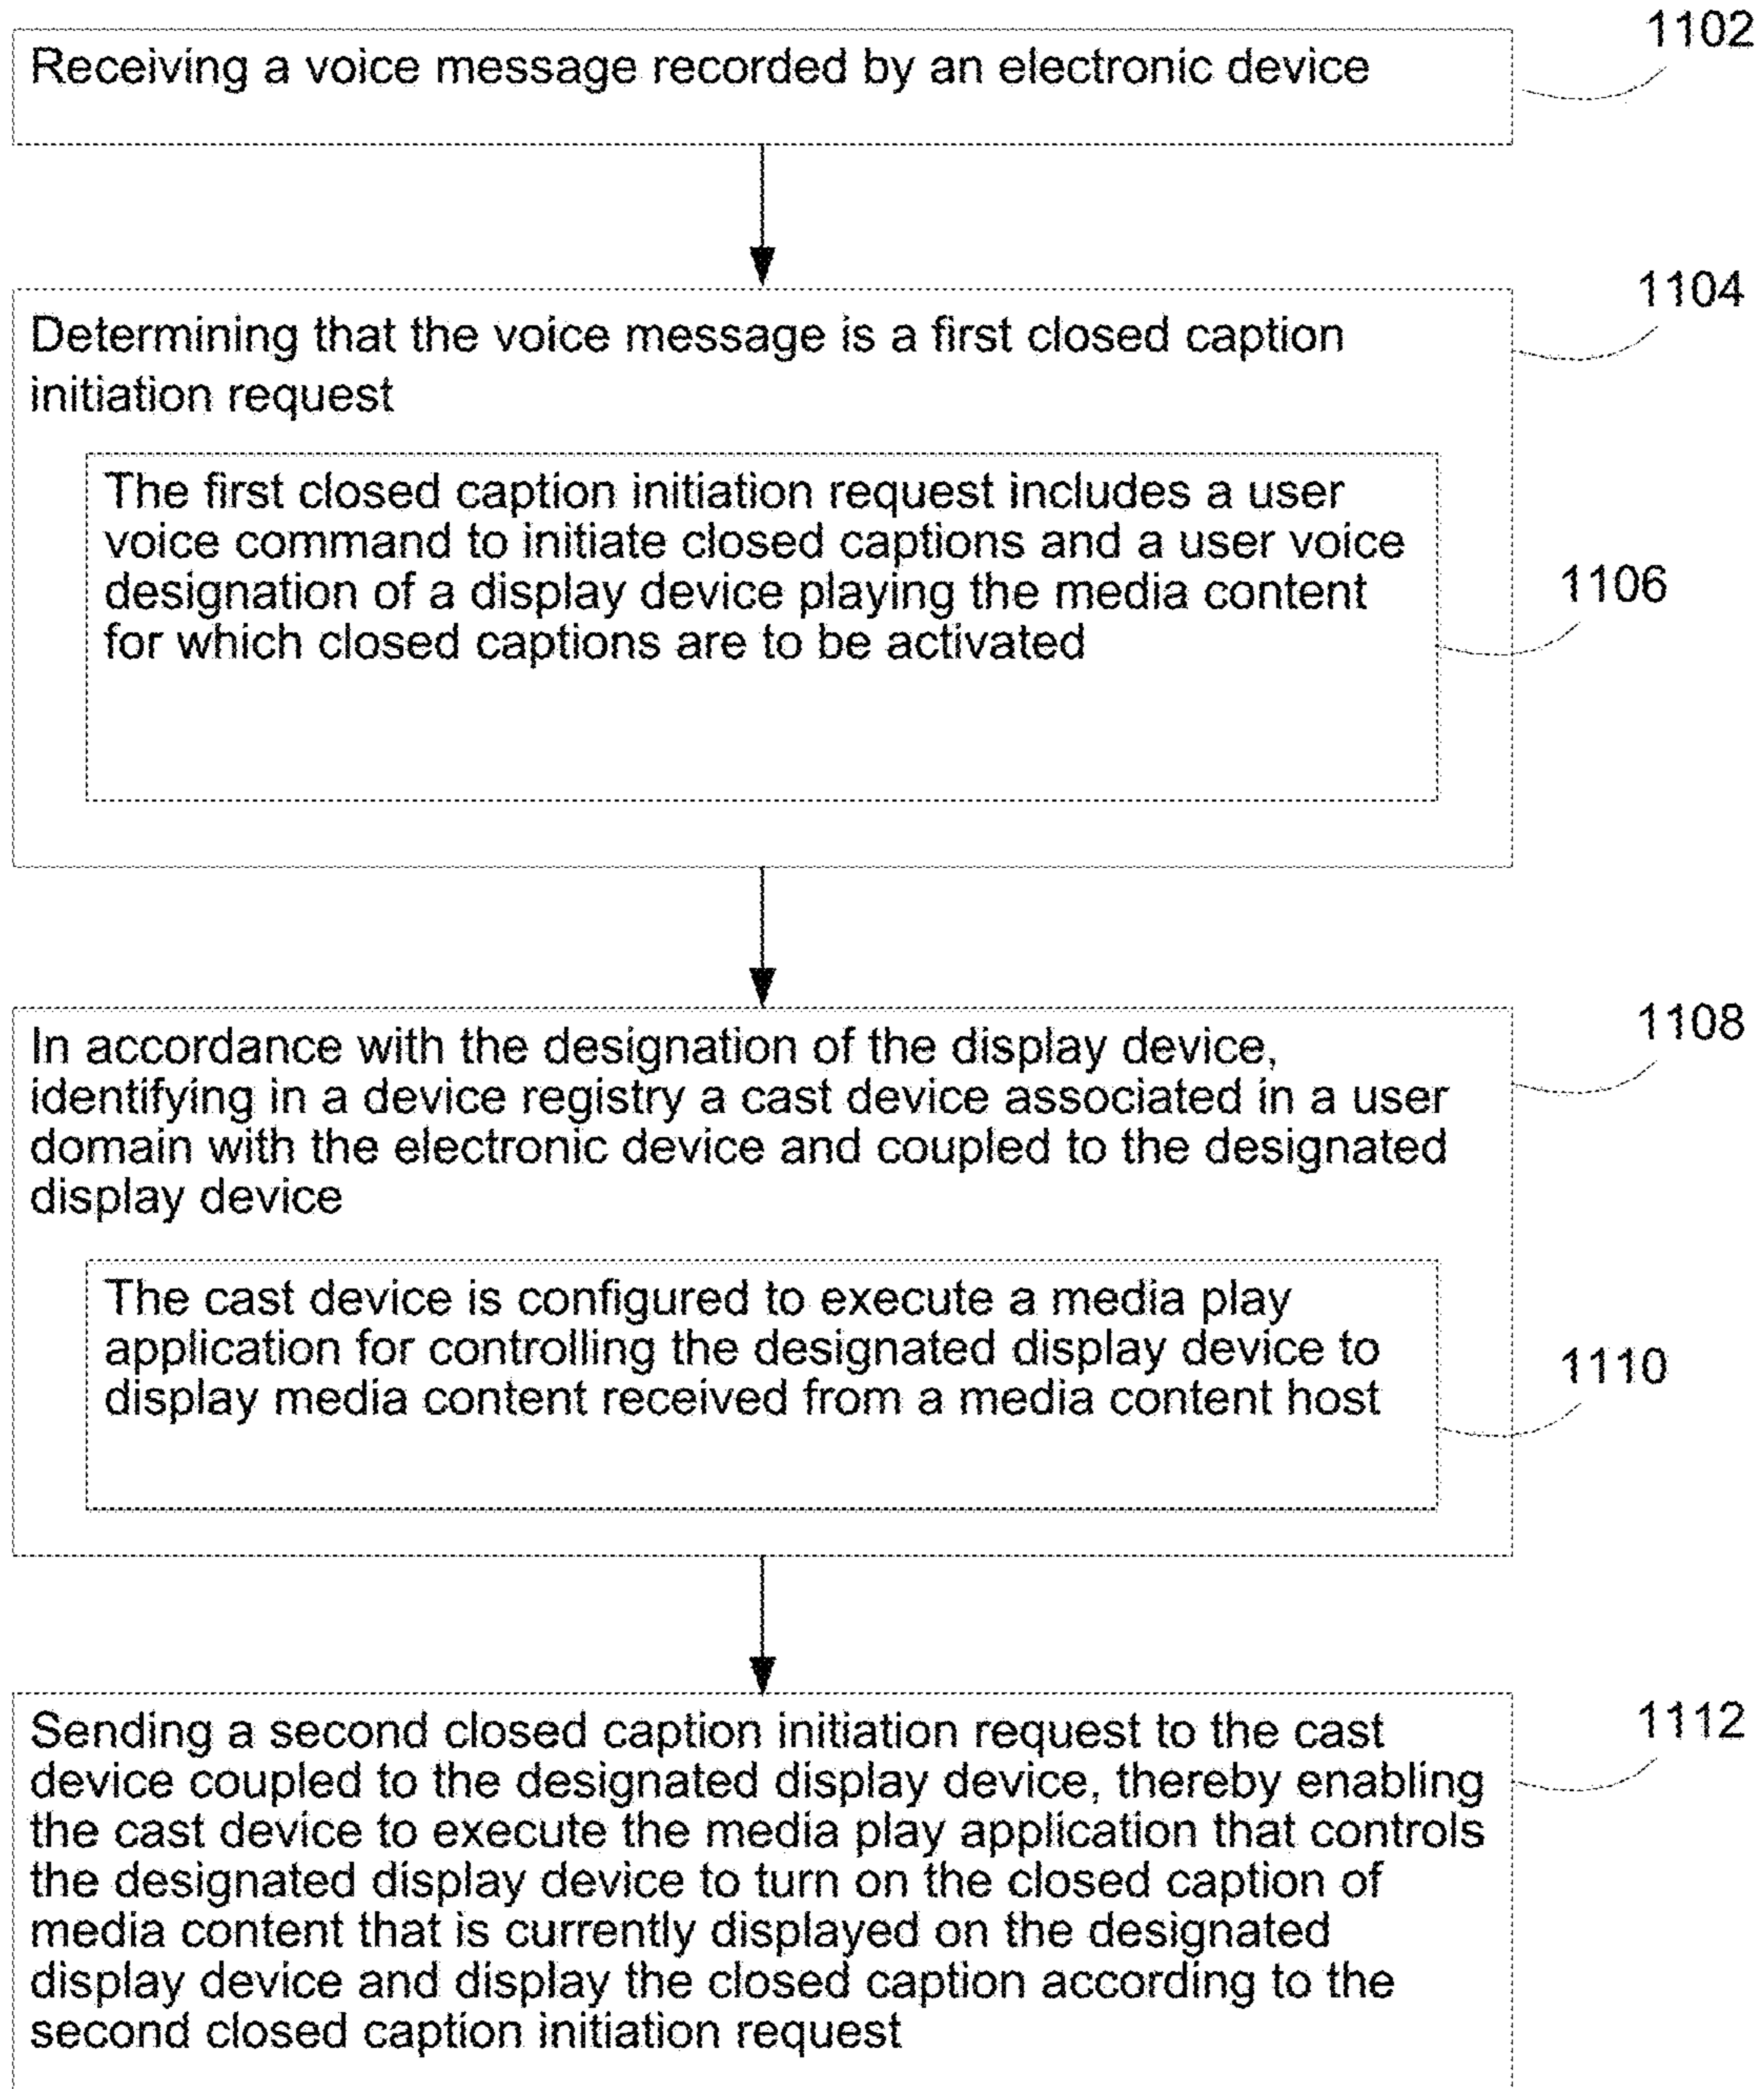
Receiving a voice message recorded by an electronic device

1102

Determining that the voice message is a first closed caption initiation request

1104

The first closed caption initiation request includes a user voice command to initiate closed captions and a user voice designation of a display device playing the media content for which closed captions are to be activated

1106

In accordance with the designation of the display device, identifying in a device registry a cast device associated in a user domain with the electronic device and coupled to the designated display device

1108

The cast device is configured to execute a media play application for controlling the designated display device to display media content received from a media content host

1110

Sending a second closed caption initiation request to the cast device coupled to the designated display device, thereby enabling the cast device to execute the media play application that controls the designated display device to turn on the closed caption of media content that is currently displayed on the designated display device and display the closed caption according to the second closed caption initiation request

1112